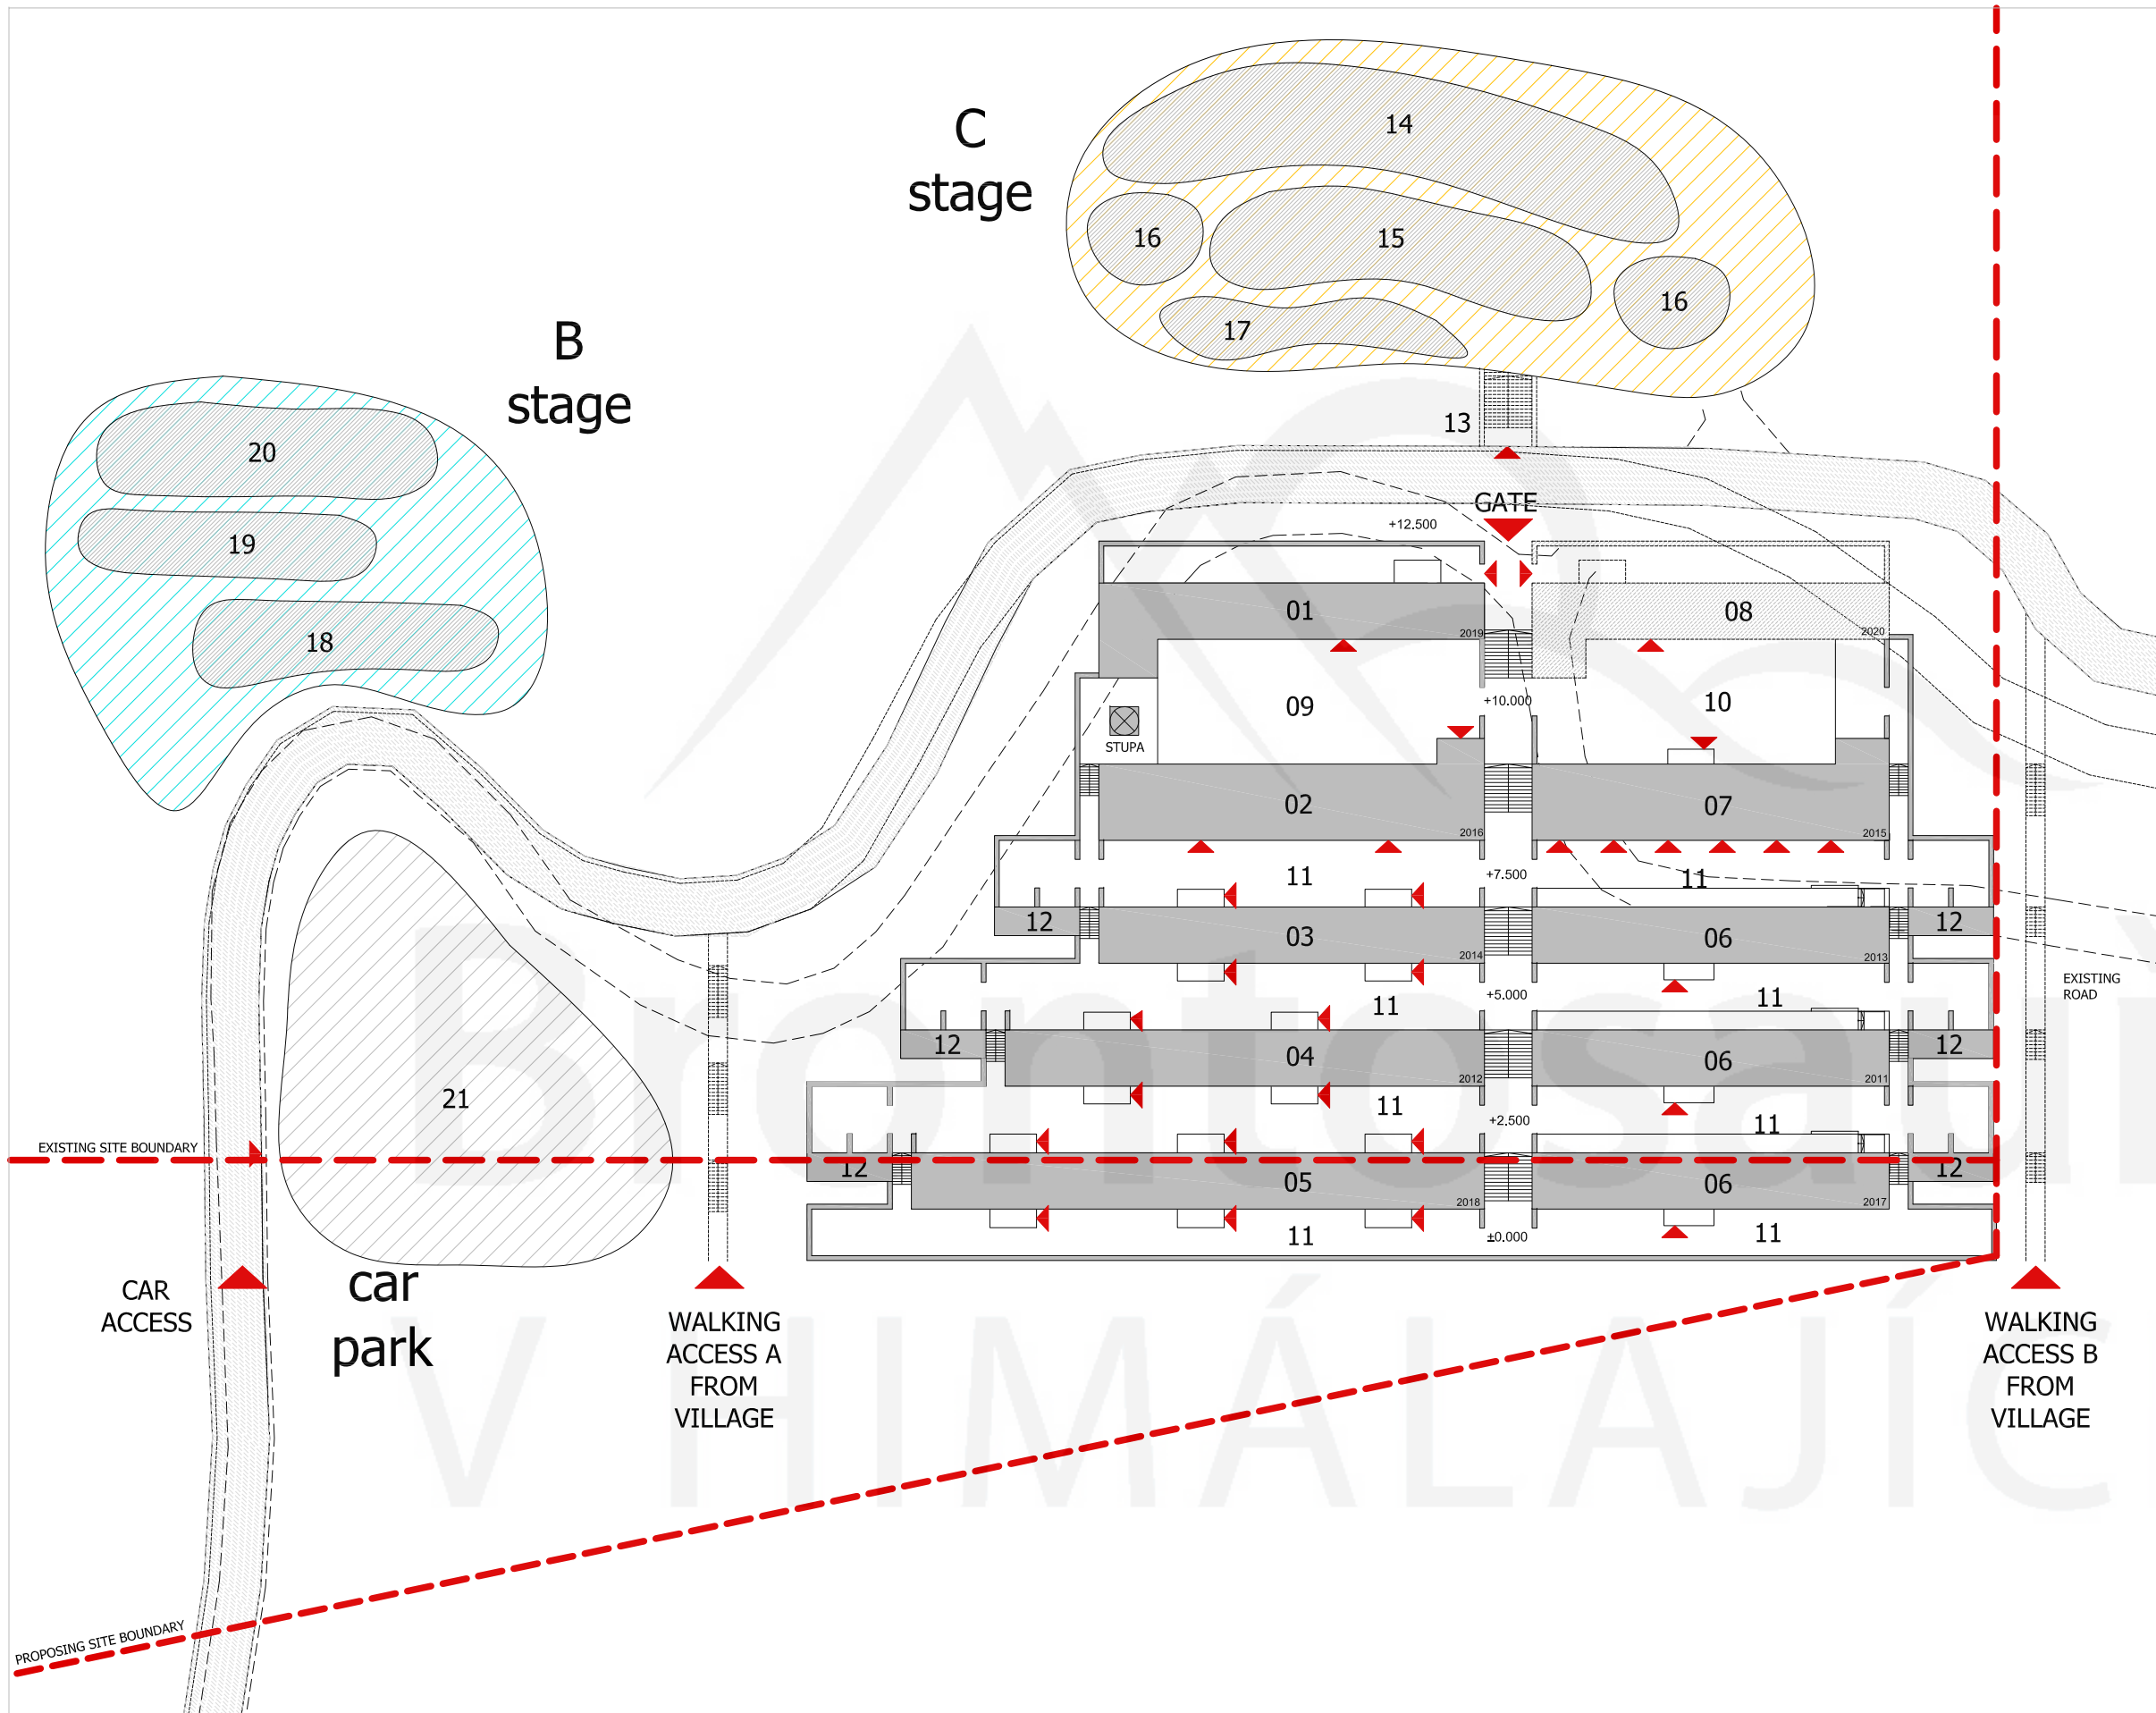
C
stage

14
16
15
16
17

B
stage

20
19
18

13
GATE
+12.500
01
2019
08
2020
09
STUPA
+10.000
10
02
2016
07
2015
11
+7.500
11
12
03
2014
06
2013
12
EXISTING ROAD
+5.000
11
11
12
04
2012
06
2011
12
+2.500
11
11
12
05
2018
06
2017
12
11
±0.000
11
21
EXISTING SITE BOUNDARY
CAR ACCESS
car park
WALKING ACCESS A FROM VILLAGE
WALKING ACCESS B FROM VILLAGE
PROPOSING SITE BOUNDARY
Brontosaur
V HIMÁLAJÍC